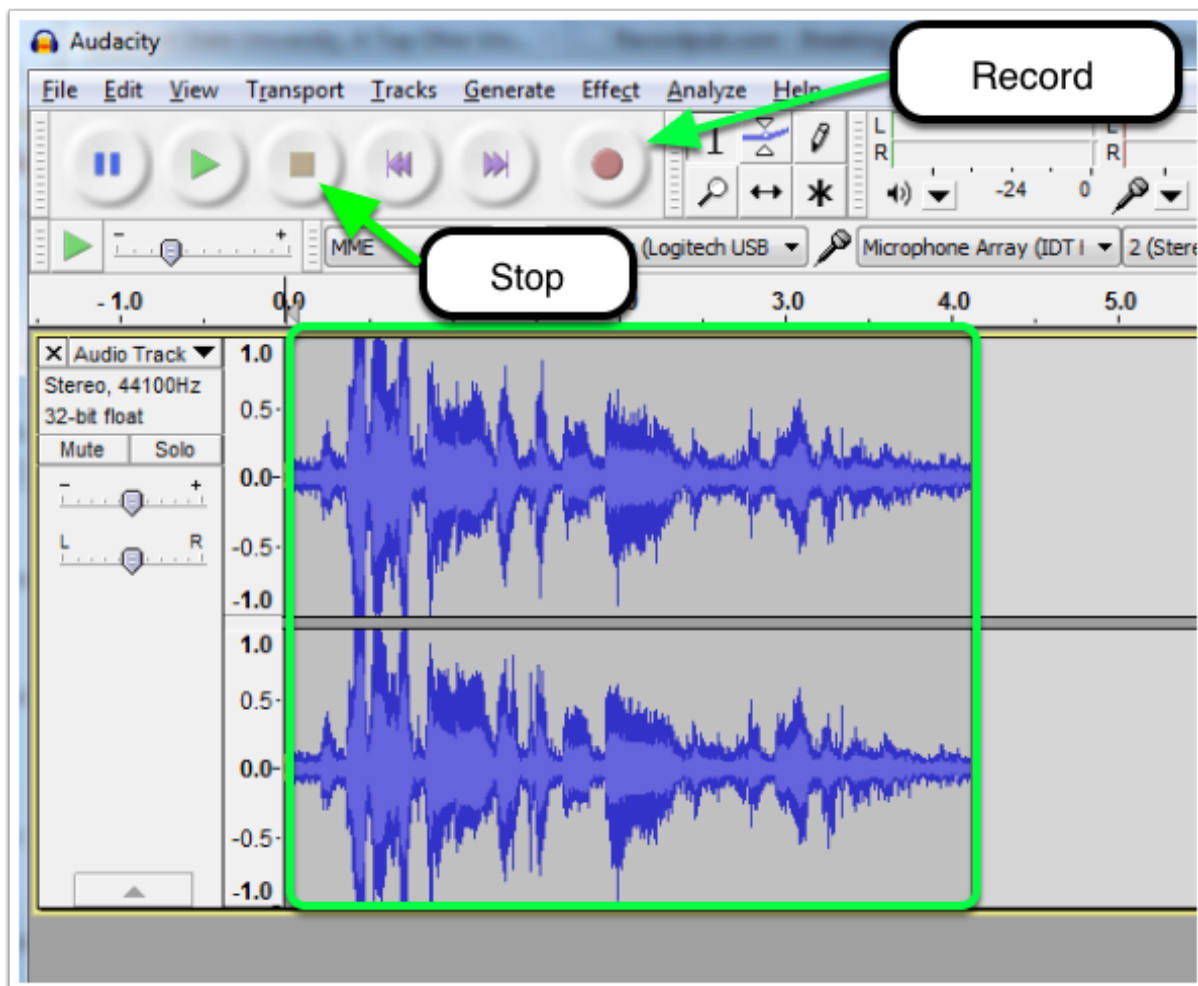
Audacity

File Edit View Transport Tracks Generate Effect Analyze Help

Record

L
R
L
R

-24 0

MME (Logitech USB Microphone Array (IDT I 2 (Stere

Stop

- 1.0 0.0 3.0 4.0 5.0

Audio Track
Stereo, 44100Hz
32-bit float
Mute Solo
- +
L R

1.0
0.5
0.0
-0.5
-1.0
1.0
0.5
0.0
-0.5
-1.0